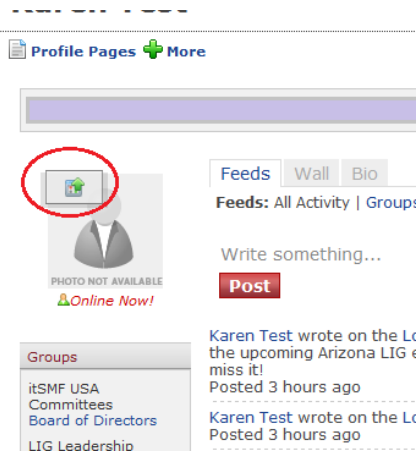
Karen Test

Profile Pages More

PHOTO NOT AVAILABLE
Online Now!

Feeds Wall Bio

Feeds: All Activity | Groups

Write something...

Post

Groups

itSMF USA Committees
Board of Directors

LIG Leadership

Karen Test wrote on the Lo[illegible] the upcoming Arizona LIG e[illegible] miss it!
Posted 3 hours ago

Karen Test wrote on the Lo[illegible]
Posted 3 hours ago